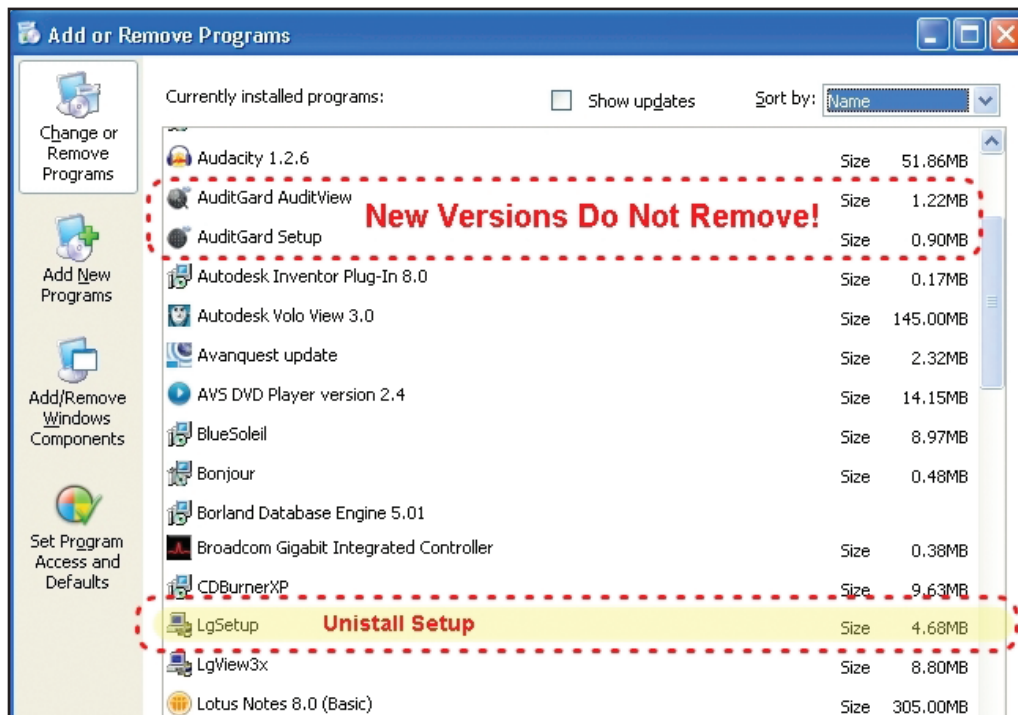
Add or Remove Programs

Change or Remove Programs

Add New Programs

Add/Remove Windows Components

Set Program Access and Defaults

Currently installed programs:

Show updates

Sort by: Name

| | | |
|---|---|---|
| Audacity 1.2.6 | Size | 51.86MB |
| AuditGard AuditView | Size | 1.22MB |
| AuditGard Setup | Size | 0.90MB |
| Autodesk Inventor Plug-In 8.0 | Size | 0.17MB |
| Autodesk Volo View 3.0 | Size | 145.00MB |
| Avanquest update | Size | 2.32MB |
| AVS DVD Player version 2.4 | Size | 14.15MB |
| BlueSoleil | Size | 8.97MB |
| Bonjour | Size | 0.48MB |
| Borland Database Engine 5.01 | | |
| Broadcom Gigabit Integrated Controller | Size | 0.38MB |
| CDBurnerXP | Size | 9.63MB |
| LgSetup | Size | 4.68MB |
| LgView3x | Size | 8.80MB |
| Lotus Notes 8.0 (Basic) | Size | 305.00MB |

New Versions Do Not Remove!

Unistall Setup